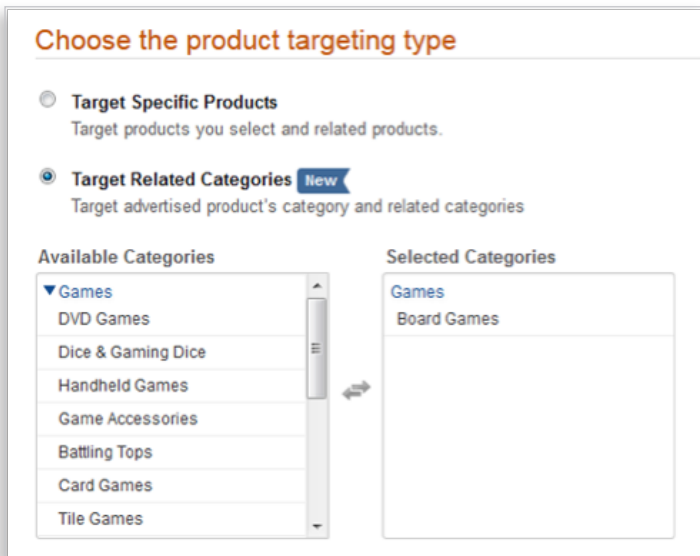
Choose the product targeting type

Target Specific Products
Target products you select and related products.

Target Related Categories New
Target advertised product's category and related categories

Available Categories

▼Games
DVD Games
Dice & Gaming Dice
Handheld Games
Game Accessories
Battling Tops
Card Games
Tile Games

Selected Categories

Games
Board Games